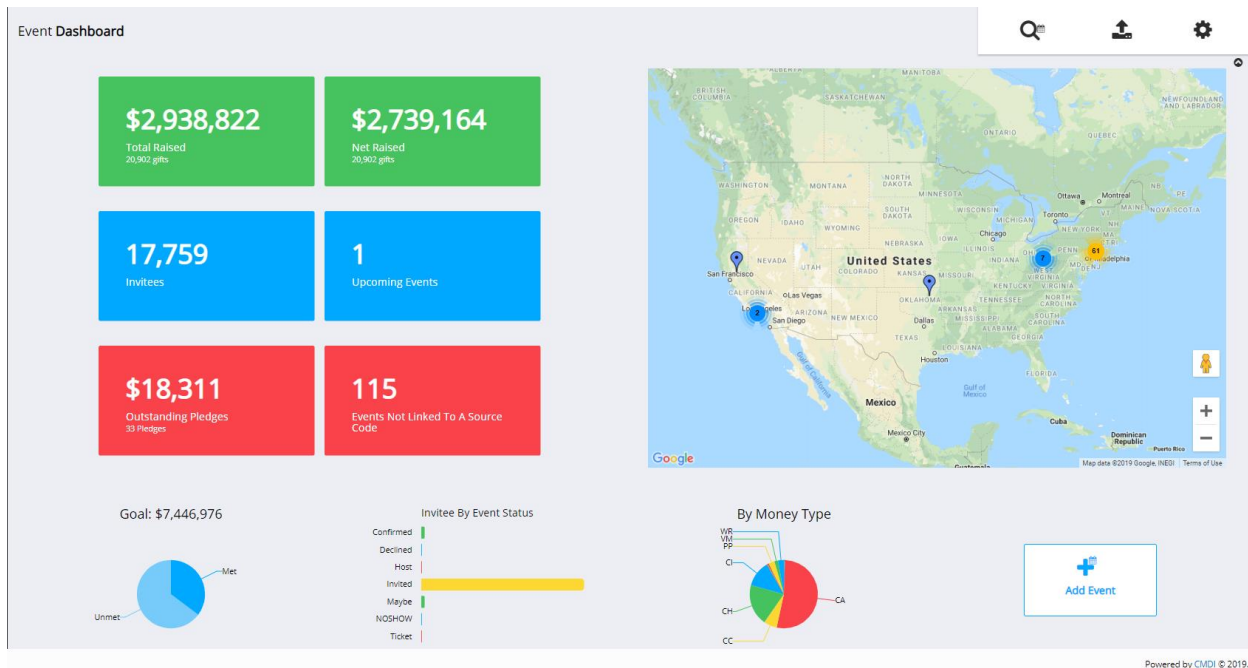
Event Dashboard

$2,938,822
Total Raised
20,902 gifts

$2,739,164
Net Raised
20,902 gifts

17,759
Invitees

1
Upcoming Events

$18,311
Outstanding Pledges
33 Pledges

115
Events Not Linked To A Source Code

BRITISH COLUMBIA
SASKATCHEWAN
NEWFOUNDLAND AND LABRADOR
WASHINGTON
MONTANA
NORTH DAKOTA
MINNESOTA
Ottawa
Montreal
OREGON
SOUTH DAKOTA
Toronto
NOVA SCOTIA
WYOMING
Chicago
NEBRASKA
IOWA
NEVADA
United States
San Francisco
UTAH
COLORADO
KANSAS
MISSOURI
INDIANA
OHIO
Philadelphia
CALIFORNIA
Las Vegas
OKLAHOMA
TENNESSEE
VIRGINIA
Los Angeles
ARIZONA
NEW MEXICO
NORTH CAROLINA
San Diego
Dallas
SOUTH CAROLINA
TEXAS
GEORGIA
Houston
Gulf of Mexico
Mexico
Mexico City
Cuba
Dominican Republic
Puerto Rico
Guatemala
2
7
61
Google
Map data ©2019 Google, INEGI
Terms of Use

Goal: $7,446,976
Met
Unmet

Invitee By Event Status
Confirmed
Declined
Host
Invited
Maybe
NOSHOW
Ticket

By Money Type
WR
VM
PP
CI
CH
CC
CA

Add Event

Powered by CMDI © 2019.